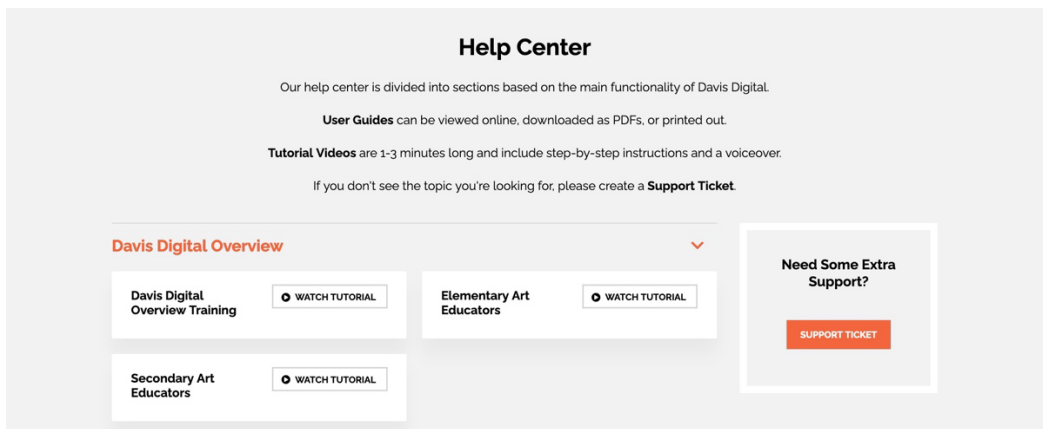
Help Center

Our help center is divided into sections based on the main functionality of Davis Digital.

**User Guides** can be viewed online, downloaded as PDFs, or printed out.

**Tutorial Videos** are 1-3 minutes long and include step-by-step instructions and a voiceover.

If you don't see the topic you're looking for, please create a **Support Ticket**.

Davis Digital Overview

Davis Digital Overview Training

WATCH TUTORIAL

Elementary Art Educators

WATCH TUTORIAL

Secondary Art Educators

WATCH TUTORIAL

Need Some Extra Support?

SUPPORT TICKET